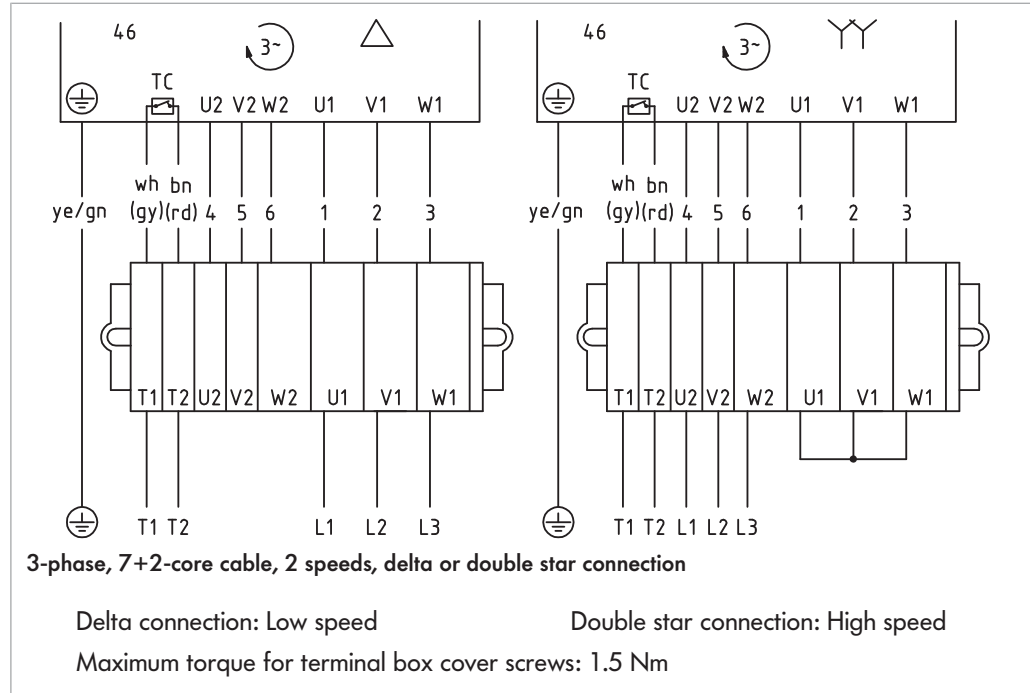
46

3~

TC

U2 V2 W2 U1 V1 W1

wh bn

ye/gn (gy)(rd) 4 5 6 1 2 3

T1 T2 U2 V2 W2 U1 V1 W1

T1 T2 L1 L2 L3

46

3~

TC

U2 V2 W2 U1 V1 W1

wh bn

ye/gn (gy)(rd) 4 5 6 1 2 3

T1 T2 U2 V2 W2 U1 V1 W1

T1 T2 L1 L2 L3

3-phase, 7+2-core cable, 2 speeds, delta or double star connection

Delta connection: Low speed

Double star connection: High speed

Maximum torque for terminal box cover screws: 1.5 Nm